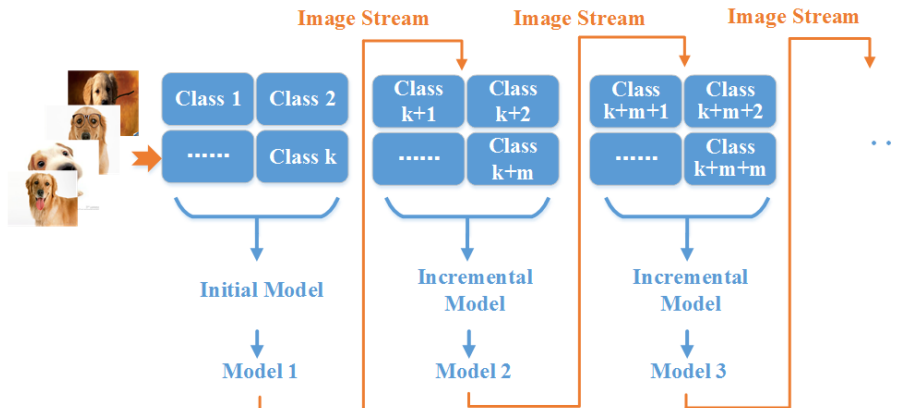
Image Stream

Image Stream

Image Stream

Class 1

Class 2

......

Class k

Initial Model

Model 1

Class k+1

Class k+2

......

Class k+m

Incremental Model

Model 2

Class k+m+1

Class k+m+2

......

Class k+m+m

Incremental Model

Model 3

..